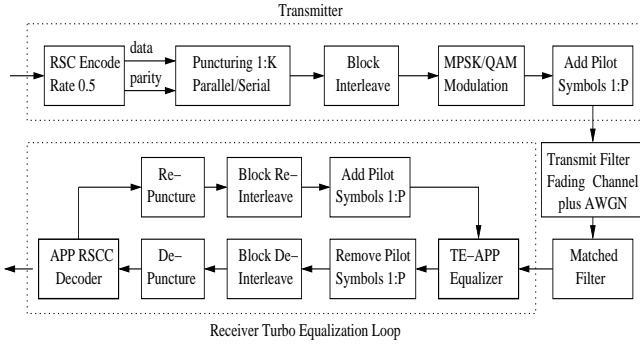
Transmitter

RSC Encode Rate 0.5

data

parity

Puncturing 1:K Parallel/Serial

Block Interleave

MPSK/QAM Modulation

Add Pilot Symbols 1:P

Transmit Filter Fading Channel plus AWGN

Re– Puncture

Block Re– Interleave

Add Pilot Symbols 1:P

APP RSCC Decoder

De– Puncture

Block De– Interleave

Remove Pilot Symbols 1:P

TE–APP Equalizer

Matched Filter

Receiver Turbo Equalization Loop